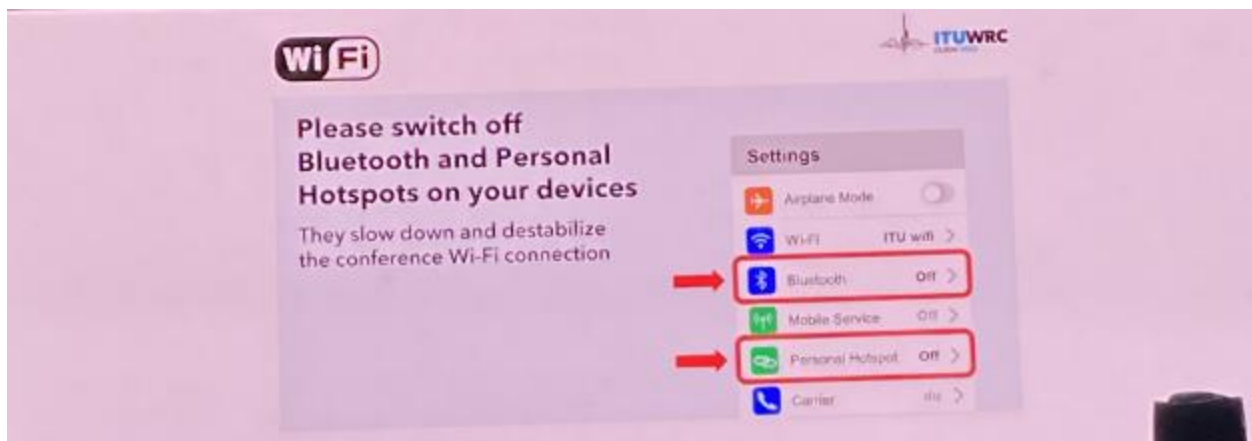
WiFi

ITUWRC
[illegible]

Please switch off Bluetooth and Personal Hotspots on your devices

They slow down and destabilize the conference Wi-Fi connection

Settings

Airplane Mode

Wi-Fi ITU wifi >

Bluetooth Off >

Mobile Service Off >

Personal Hotspot Off >

Carrier du >